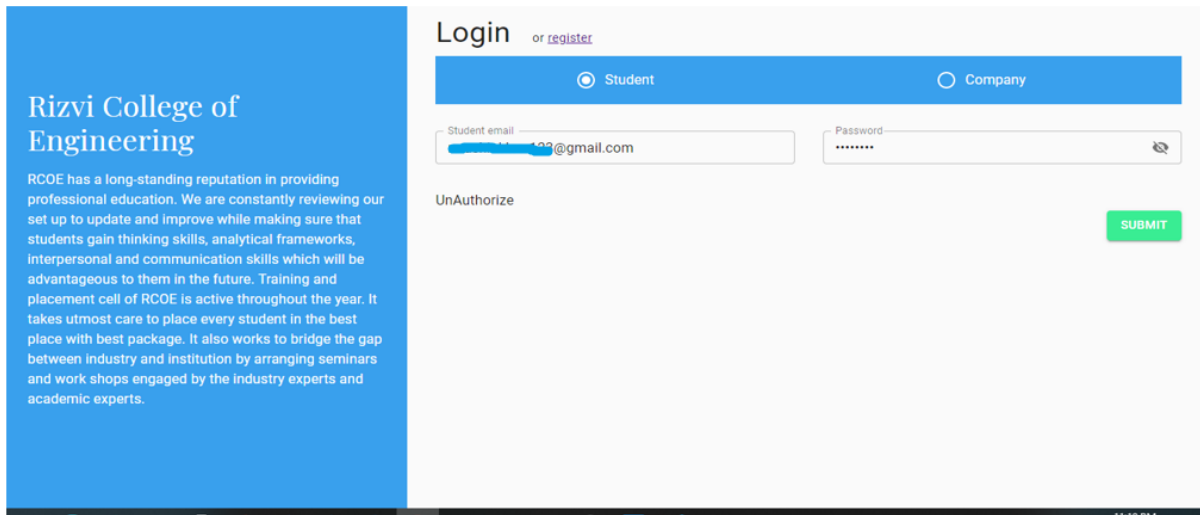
Rizvi College of Engineering

RCOE has a long-standing reputation in providing professional education. We are constantly reviewing our set up to update and improve while making sure that students gain thinking skills, analytical frameworks, interpersonal and communication skills which will be advantageous to them in the future. Training and placement cell of RCOE is active throughout the year. It takes utmost care to place every student in the best place with best package. It also works to bridge the gap between industry and institution by arranging seminars and work shops engaged by the industry experts and academic experts.

Login or register

Student

Company

Student email
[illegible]@gmail.com

Password
••••••••

UnAuthorize

SUBMIT